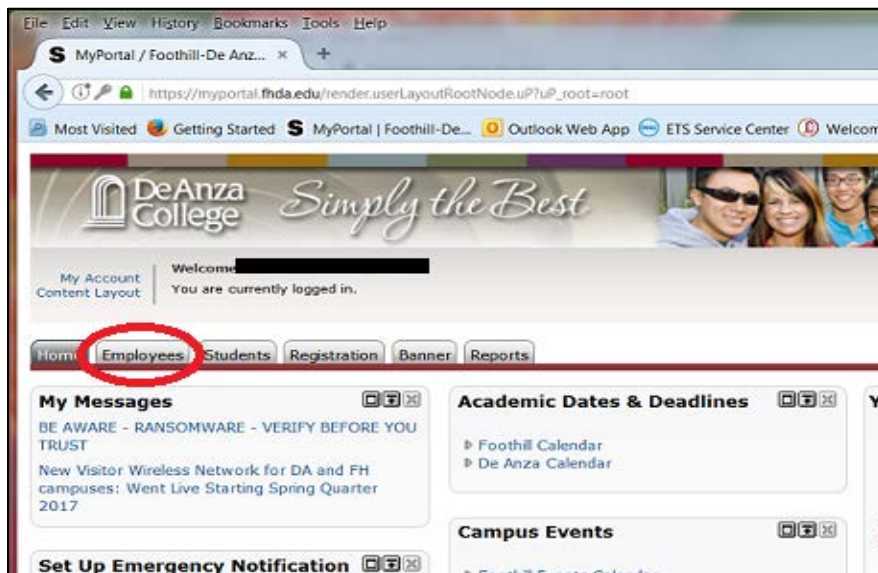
File Edit View History Bookmarks Tools Help

MyPortal / Foothill-De Anz... ×

https://myportal.fhda.edu/render.userLayoutRootNode.uP?uP_root=root

Most Visited Getting Started MyPortal | Foothill-De... Outlook Web App ETS Service Center Welcom

De Anza College Simply the Best

My Account
Content Layout

Welcome
You are currently logged in.

Home Employees Students Registration Banner Reports

My Messages

BE AWARE - RANSOMWARE - VERIFY BEFORE YOU TRUST

New Visitor Wireless Network for DA and FH campuses: Went Live Starting Spring Quarter 2017

Academic Dates & Deadlines

Foothill Calendar
De Anza Calendar

Campus Events

Set Up Emergency Notification